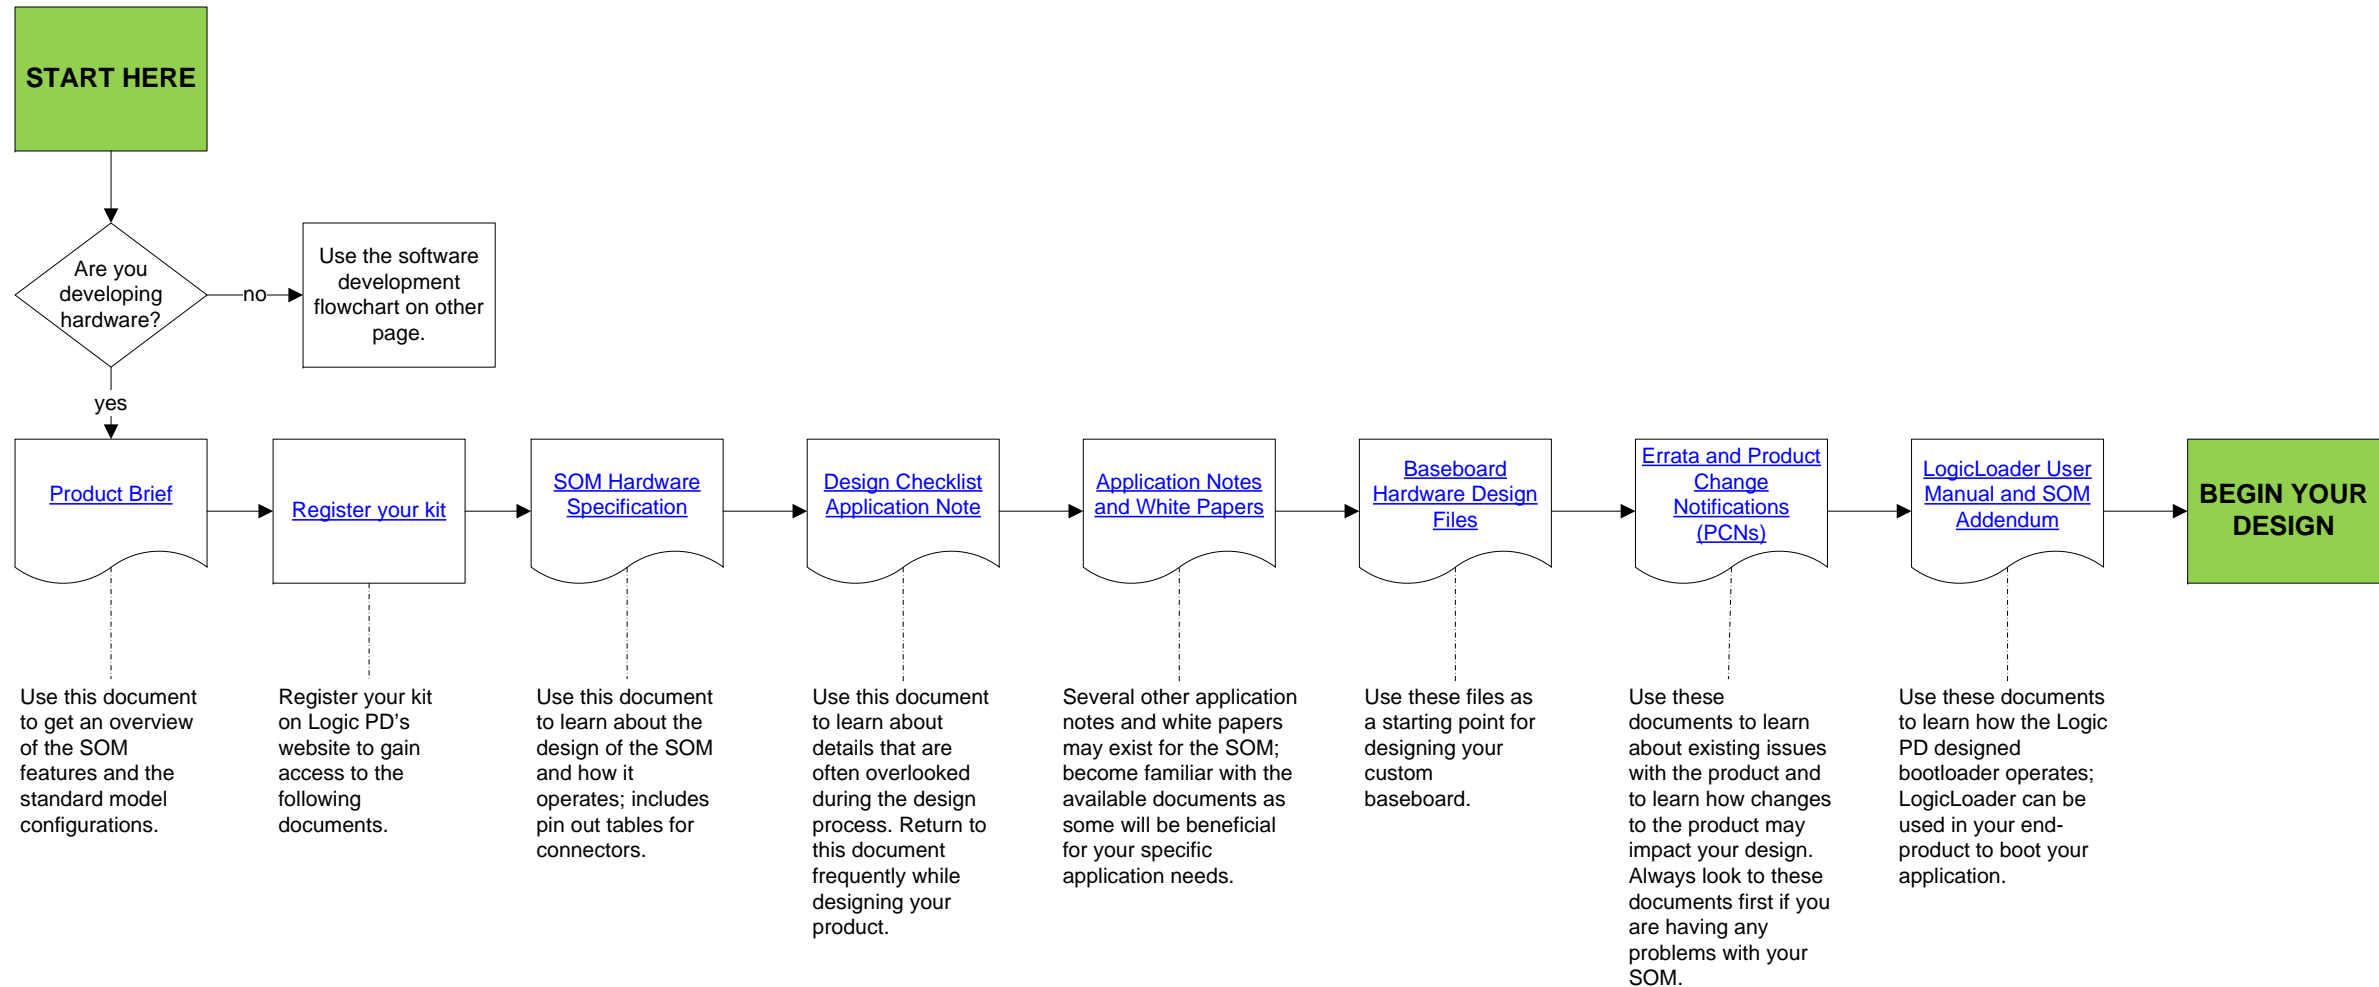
START HERE

Are you developing hardware?

no

Use the software development flowchart on other page.

yes

Product Brief

Register your kit

SOM Hardware Specification

Design Checklist Application Note

Application Notes and White Papers

Baseboard Hardware Design Files

Errata and Product Change Notifications (PCNs)

LogicLoader User Manual and SOM Addendum

BEGIN YOUR DESIGN

Use this document to get an overview of the SOM features and the standard model configurations.

Register your kit on Logic PD's website to gain access to the following documents.

Use this document to learn about the design of the SOM and how it operates; includes pin out tables for connectors.

Use this document to learn about details that are often overlooked during the design process. Return to this document frequently while designing your product.

Several other application notes and white papers may exist for the SOM; become familiar with the available documents as some will be beneficial for your specific application needs.

Use these files as a starting point for designing your custom baseboard.

Use these documents to learn about existing issues with the product and to learn how changes to the product may impact your design. Always look to these documents first if you are having any problems with your SOM.

Use these documents to learn how the Logic PD designed bootloader operates; LogicLoader can be used in your end-product to boot your application.